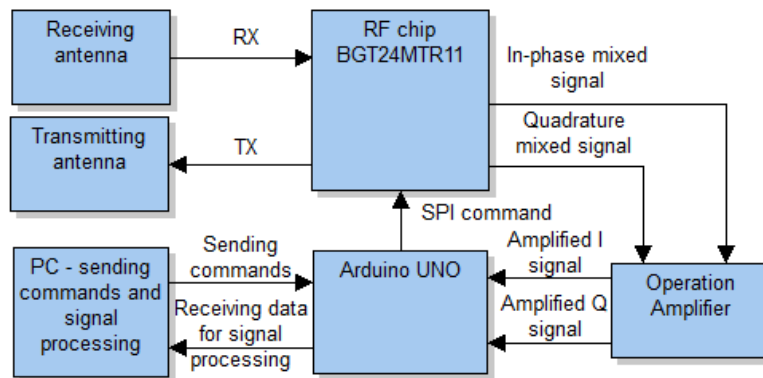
Receiving antenna

RX

RF chip BGT24MTR11

In-phase mixed signal

Transmitting antenna

TX

Quadrature mixed signal

SPI command

PC - sending commands and signal processing

Sending commands

Arduino UNO

Amplified I signal

Operation Amplifier

Receiving data for signal processing

Amplified Q signal